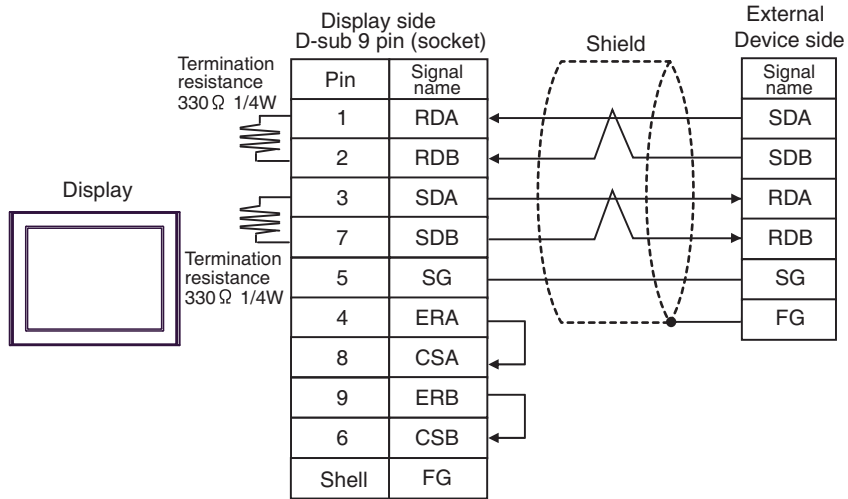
Display side
D-sub 9 pin (socket)

Shield

External
Device side

Termination
resistance
330Ω 1/4W

Display

Termination
resistance
330Ω 1/4W

| Pin | Signal name |
|---|---|
| 1 | RDA |
| 2 | RDB |
| 3 | SDA |
| 7 | SDB |
| 5 | SG |
| 4 | ERA |
| 8 | CSA |
| 9 | ERB |
| 6 | CSB |
| Shell | FG |

| Signal name |
|---|
| SDA |
| SDB |
| RDA |
| RDB |
| SG |
| FG |